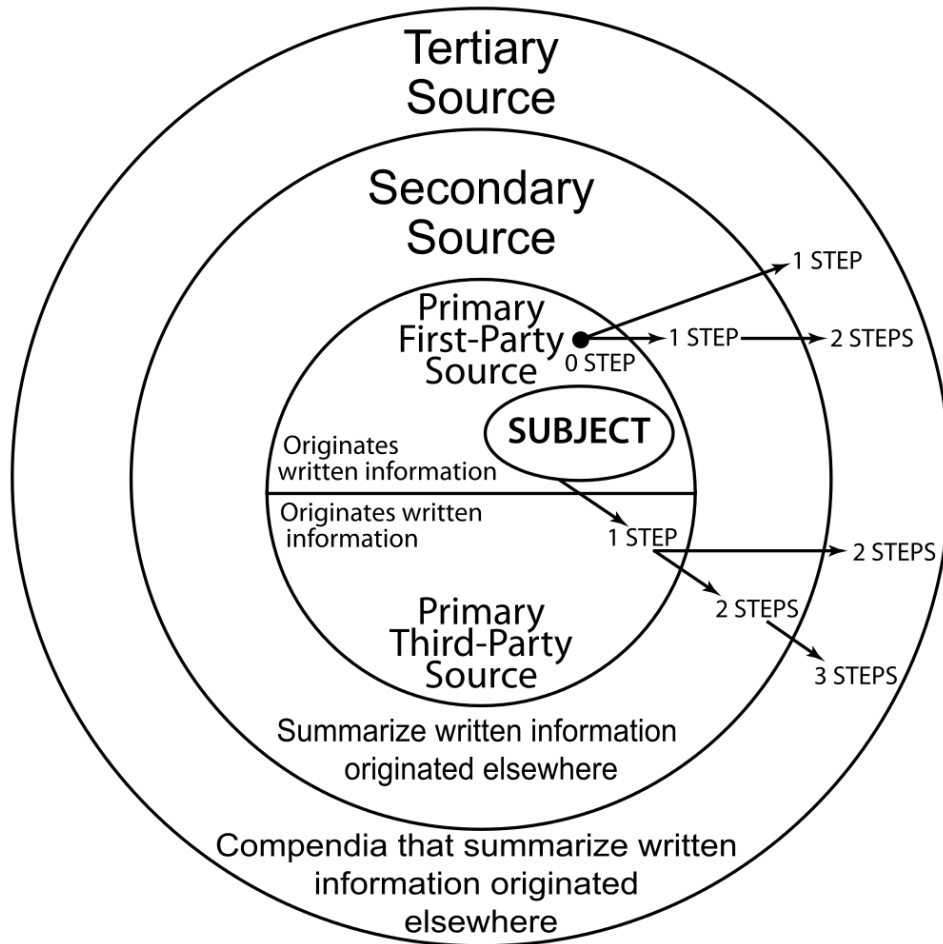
Tertiary Source

Secondary Source

Primary First-Party Source

0 STEP

1 STEP

1 STEP

2 STEPS

SUBJECT

Originates written information

Originates written information

1 STEP

2 STEPS

2 STEPS

3 STEPS

Primary Third-Party Source

Summarize written information originated elsewhere

Compendia that summarize written information originated elsewhere